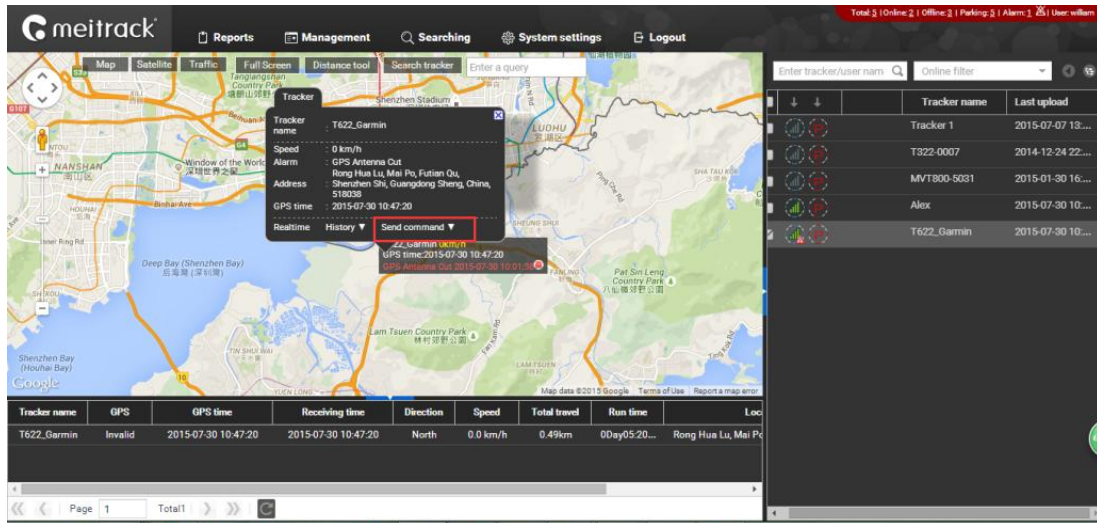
meitrack

Reports Management Searching System settings Logout

Total: 5 | Online: 2 | Offline: 3 | Parking: 5 | Alarm: 1 | User: william

Map Satellite Traffic Full Screen Distance tool Search tracker Enter a query

Tracker

Tracker name : T622_Garmin
Speed : 0 km/h
Alarm : GPS Antenna Cut
Address : Rong Hua Lu, Mai Po, Futian Qu, Shenzhen Shi, Guangdong Sheng, China, 518038
GPS time : 2015-07-30 10:47:20

Realtime History ▼ Send command ▼

22_Garmin 0km/h
GPS time:2015-07-30 10:47:20
GPS Antenna Cut 2015-07-30 10:01:30

Tanglangshan Country Park
Shenzhen Stadium
LUOHU
NANSHAN
Window of the World
HOUHAI
Binhai Ave
Inner Ring Rd
Deep Bay (Shenzhen Bay)
SHEKOU
Shenzhen Bay (Houhai Bay)
TIN SHUI WAI
Lam Tsuen Country Park
Pat Sin Leng Country Park
FANLING
SHEUNG SHUI
SHA TAU KOK
YUEN LONG
LAM TSUEN
Google
Map data ©2015 Google Terms of Use Report a map error

Enter tracker/user nam Online filter

| | | Tracker name | Last upload |
|---|---|---|---|
| | | Tracker 1 | 2015-07-07 13:... |
| | | T322-0007 | 2014-12-24 22:... |
| | | MVT800-5031 | 2015-01-30 16:... |
| | | Alex | 2015-07-30 10:... |
| | | T622_Garmin | 2015-07-30 10:... |

| Tracker name | GPS | GPS time | Receiving time | Direction | Speed | Total travel | Run time | Loc |
|---|---|---|---|---|---|---|---|---|
| T622_Garmin | Invalid | 2015-07-30 10:47:20 | 2015-07-30 10:47:20 | North | 0.0 km/h | 0.49km | 0Day05:20... | Rong Hua Lu, Mai Po |

Page 1 Total1